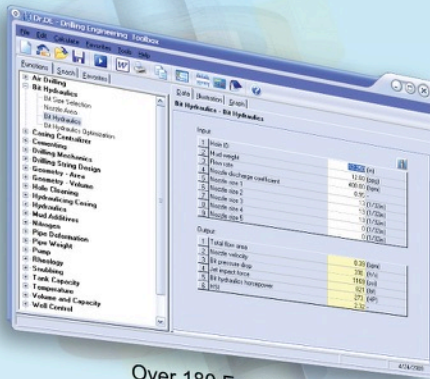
\\Dr.DE - Drilling Engineering Toolbox

File Edit Calculate Favorites Tools Help

Functions Search Favorites

Air Drilling
Bit Hydraulics
Bit Size Selection
Nozzle Area
Bit Hydraulics
Bit Hydraulics Optimization
Casing Centralizer
Cementing
Drilling Mechanics
Drilling String Design
Geometry - Area
Geometry - Volume
Hole Cleaning
Hydrofracturing Casing
Hydraulics
Mud Additives
Nitrogen
Pipe Deformation
Pipe Weight
Pump
Rheology
Snubbing
Tank Capacity
Temperature
Volume and Capacity
Well Control

Data Illustration Graph

Bit Hydraulics - Bit Hydraulics

Input

| | | |
|---|---|---|
| 1 | Hole ID | |
| 2 | Mud weight | 12.00 (ppg) |
| 3 | Flow rate | 400.00 (gpm) |
| 4 | Nozzle discharge coefficient | 0.95 |
| 5 | Nozzle size 1 | 13 (1/32in) |
| 6 | Nozzle size 2 | 13 (1/32in) |
| 7 | Nozzle size 3 | 13 (1/32in) |
| 8 | Nozzle size 4 | 0 (1/32in) |
| 9 | Nozzle size 5 | 0 (1/32in) |

Output

| | | |
|---|---|---|
| 1 | Total flow area | |
| 2 | Nozzle velocity | |
| 3 | Bit pressure drop | 0.39 |
| 4 | Jet impact force | 390 |
| 5 | Bit hydraulics horsepower | 1169 |
| 6 | HSI | 821 |
| | | 273 (HP) |
| | | 3.10 |

4/24/2006

Over 180 F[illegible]